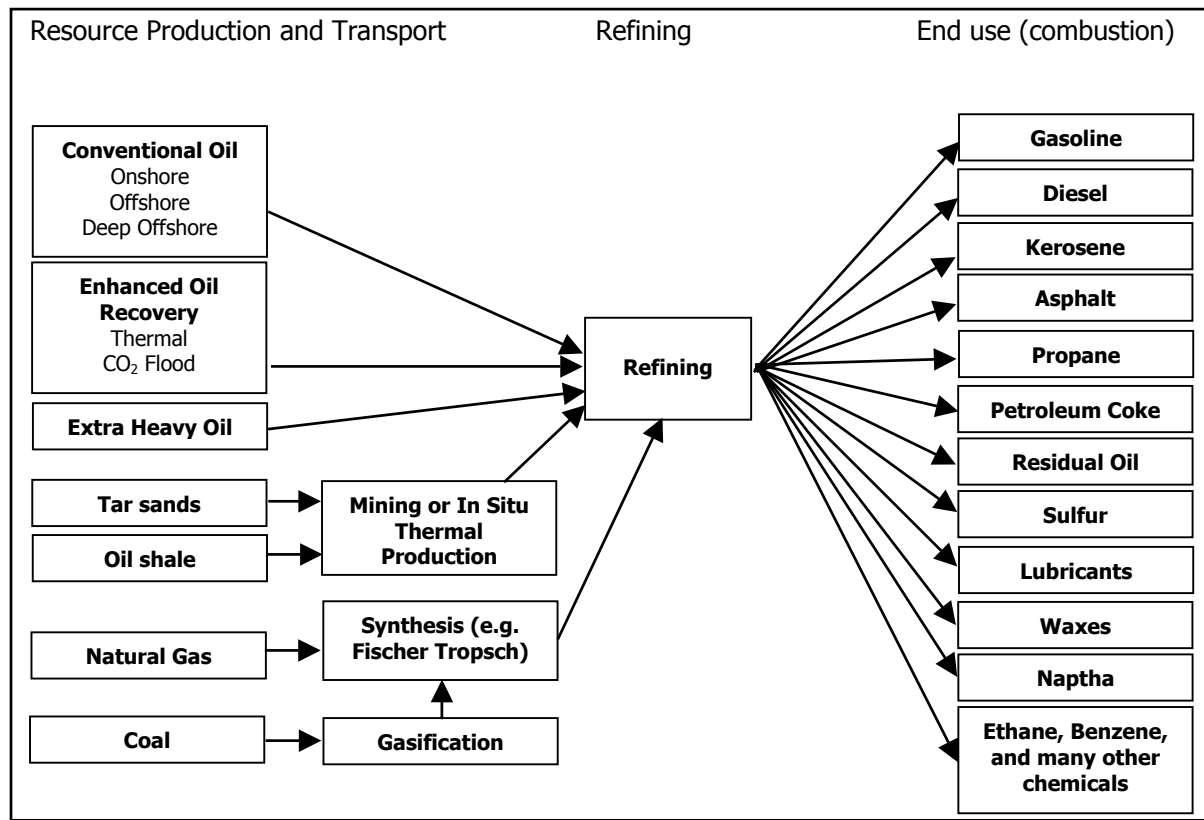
Resource Production and Transport

Refining

End use (combustion)

**Conventional Oil**
Onshore
Offshore
Deep Offshore

**Enhanced Oil Recovery**
Thermal
$CO_2$ Flood

**Extra Heavy Oil**

**Tar sands**

**Oil shale**

**Mining or In Situ Thermal Production**

**Natural Gas**

**Synthesis (e.g. Fischer Tropsch)**

**Coal**

**Gasification**

**Refining**

**Gasoline**

**Diesel**

**Kerosene**

**Asphalt**

**Propane**

**Petroleum Coke**

**Residual Oil**

**Sulfur**

**Lubricants**

**Waxes**

**Naptha**

**Ethane, Benzene, and many other chemicals**